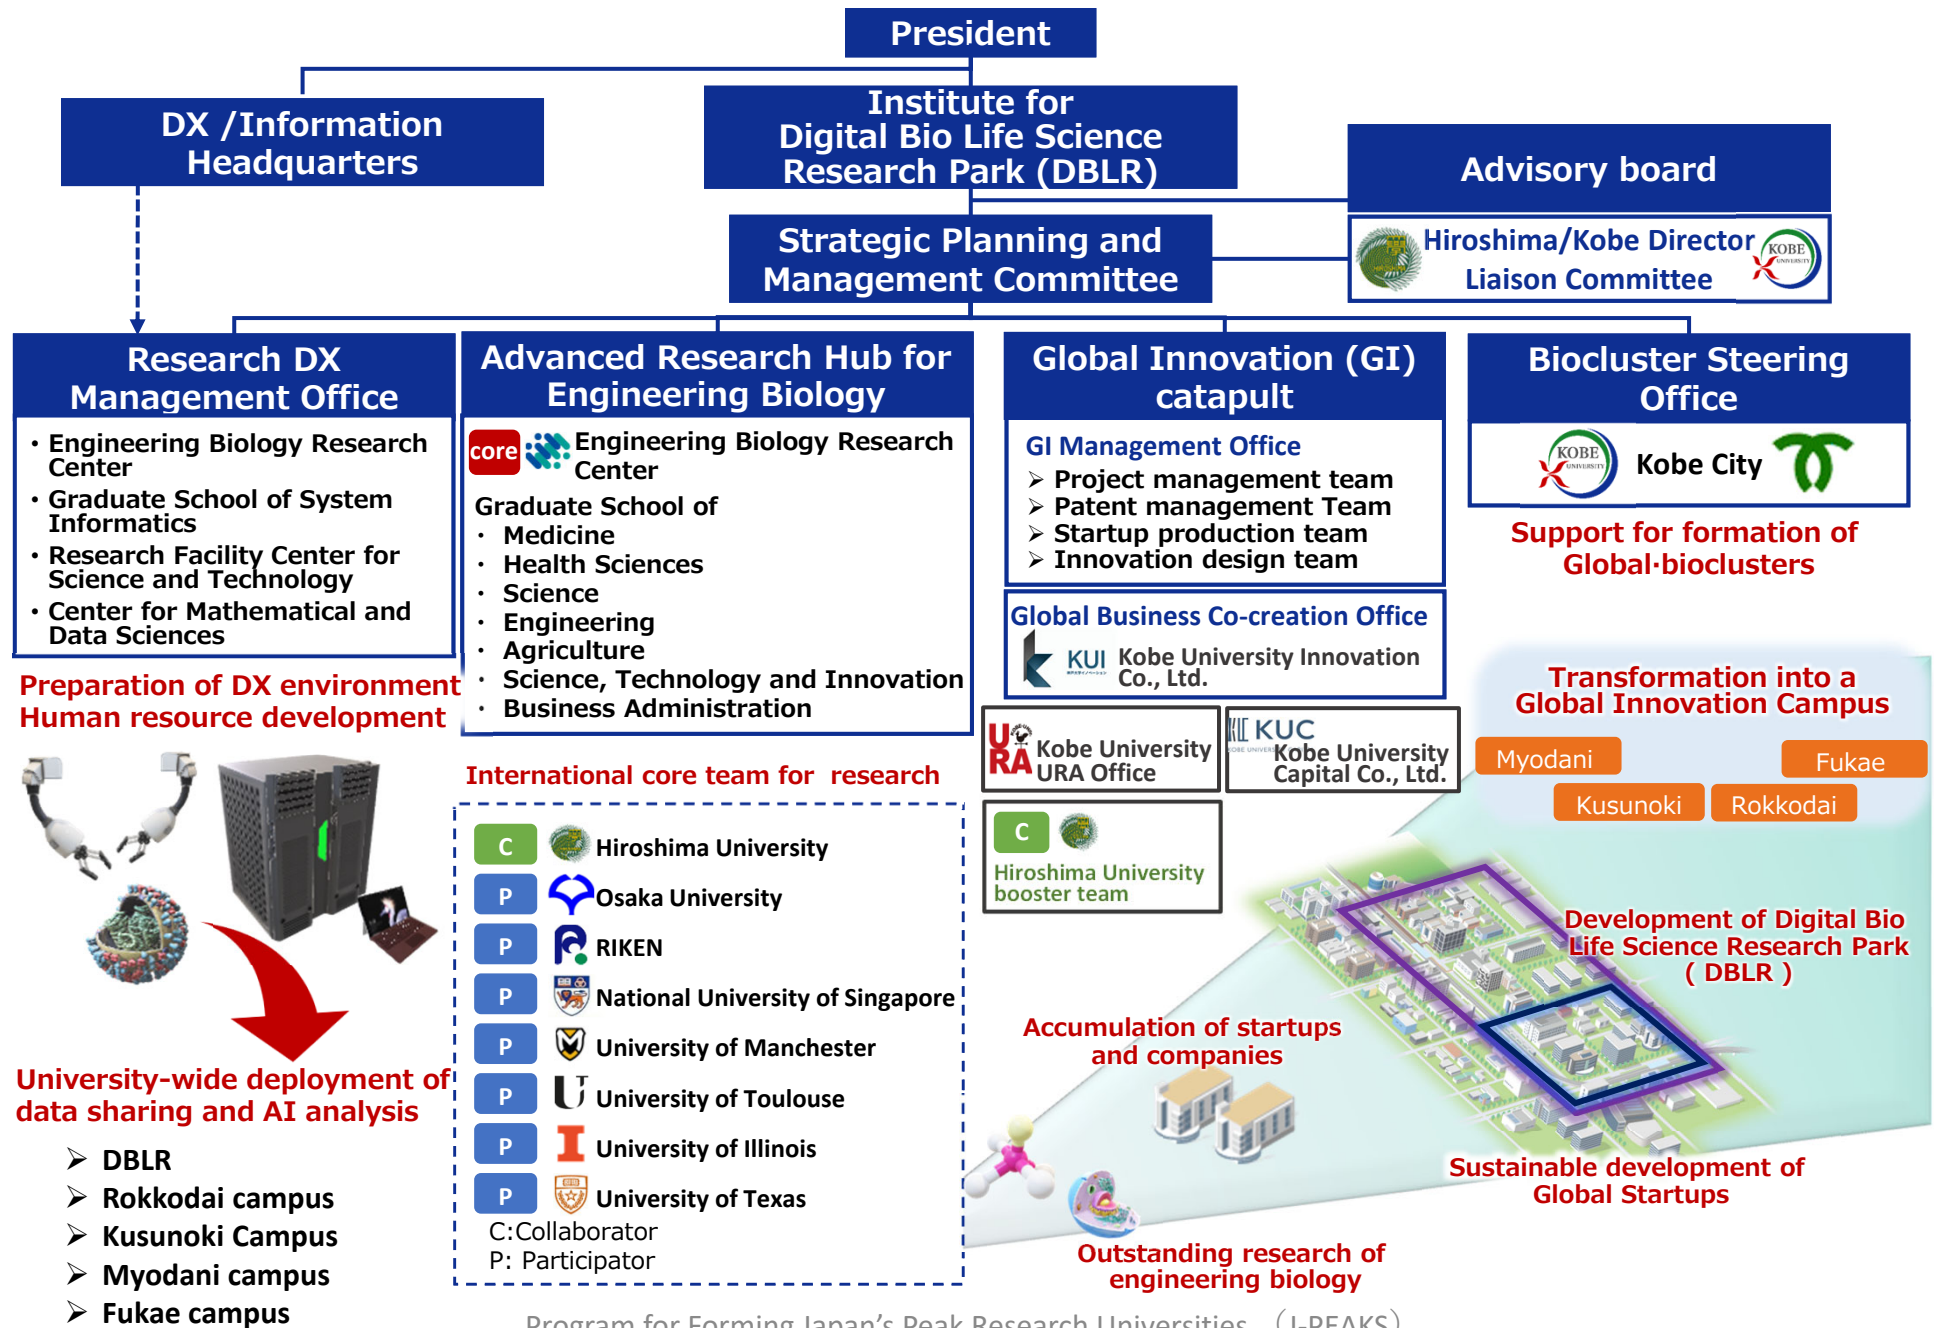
President

DX /Information Headquarters

Institute for Digital Bio Life Science Research Park (DBLR)

Advisory board

Strategic Planning and Management Committee

Hiroshima/Kobe Director Liaison Committee

KOBE UNIVERSITY

Research DX Management Office

• Engineering Biology Research Center
• Graduate School of System Informatics
• Research Facility Center for Science and Technology
• Center for Mathematical and Data Sciences

Preparation of DX environment
Human resource development

University-wide deployment of data sharing and AI analysis

➢ DBLR
➢ Rokkodai campus
➢ Kusunoki Campus
➢ Myodani campus
➢ Fukae campus

Advanced Research Hub for Engineering Biology

core Engineering Biology Research Center

Graduate School of
・ Medicine
・ Health Sciences
・ Science
・ Engineering
・ Agriculture
・ Science, Technology and Innovation
・ Business Administration

International core team for research

C Hiroshima University
P Osaka University
P RIKEN
P National University of Singapore
P University of Manchester
P University of Toulouse
P University of Illinois
P University of Texas
C:Collaborator
P: Participator

Global Innovation (GI) catapult

GI Management Office
➢ Project management team
➢ Patent management Team
➢ Startup production team
➢ Innovation design team

Global Business Co-creation Office
KUI Kobe University Innovation Co., Ltd.

URA Kobe University URA Office

KUC Kobe University Capital Co., Ltd.

C Hiroshima University booster team

Biocluster Steering Office

KOBE UNIVERSITY Kobe City

Support for formation of Global·bioclusters

Transformation into a Global Innovation Campus

Myodani
Fukae
Kusunoki
Rokkodai

Development of Digital Bio Life Science Research Park ( DBLR )

Accumulation of startups and companies

Sustainable development of Global Startups

Outstanding research of engineering biology

Program for Forming Japan's Peak Research Universities (J-PEAKS)